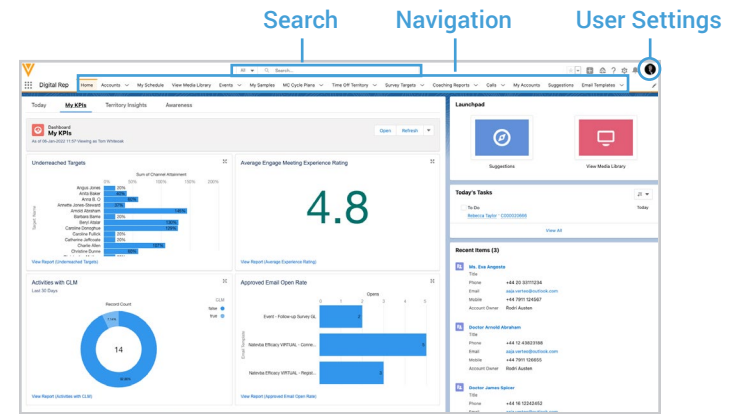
Search Navigation User Settings

Digital Rep

All Search...

Home Accounts My Schedule View Media Library Events My Samples MC Cycle Plans Time Off Territory Survey Targets Coaching Reports Calls My Accounts Suggestions Email Templates

Today My KPIs Territory Insights Awareness

Dashboard
My KPIs
As of 06-Jan-2022 11:59 Viewing as Tom Whiteoak

Open Refresh

Underreached Targets

Sum of Channel Attainment

0% 100% 200%

Target Name

Angus Jones
Anita Baker
Anna B. O
Annette Jones-Stewart
Arnold Abraham
Barbara Barns
Beryl Abate
Caroline Donoghue
Caroline Fullick
Catherine Jeffcoate
Charlie Allen
Christine Bunne

View Report (Underreached Targets)

Average Engage Meeting Experience Rating

4.8

View Report (Average Experience Rating)

Activities with CLM

Last 30 Days

Record Count

CLM

false
true

14

View Report (Activities with CLM)

Approved Email Open Rate

Opens

Event - Follow-up Survey EL

Nalenda Efficacy VIRTUAL - Comm...

Nalenda Efficacy VIRTUAL - Regist...

Email Template

View Report (Approved Email Open Rate)

Launchpad

Suggestions

View Media Library

Today's Tasks

To Do
Rebecca Taylor
Today

View All

Recent Items (3)

Ms. Eva Angeato
Title
Phone +44 20 33111234
Email
Mobile +44 7911 124567
Account Owner Rodri Austen

Doctor Arnold Abraham
Title
Phone +44 12 43823168
Email
Mobile +44 7911 126655
Account Owner Rodri Austen

Doctor James Spicer
Title
Phone +44 16 12242452